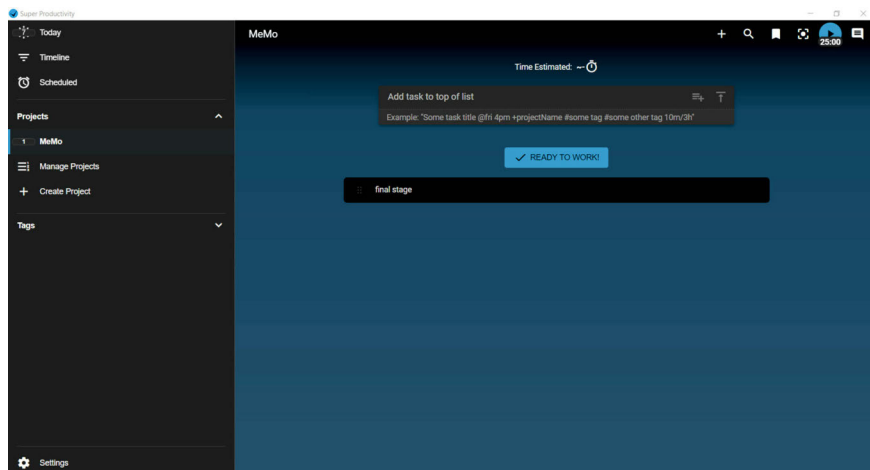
Super Productivity

Today
Timeline
Scheduled
Projects
1 MeMo
Manage Projects
+ Create Project
Tags
Settings

MeMo
25:00

Time Estimated: --

Add task to top of list
Example: "Some task title @fri 4pm +projectName #some tag #some other tag 10m/3h"

READY TO WORK!

final stage